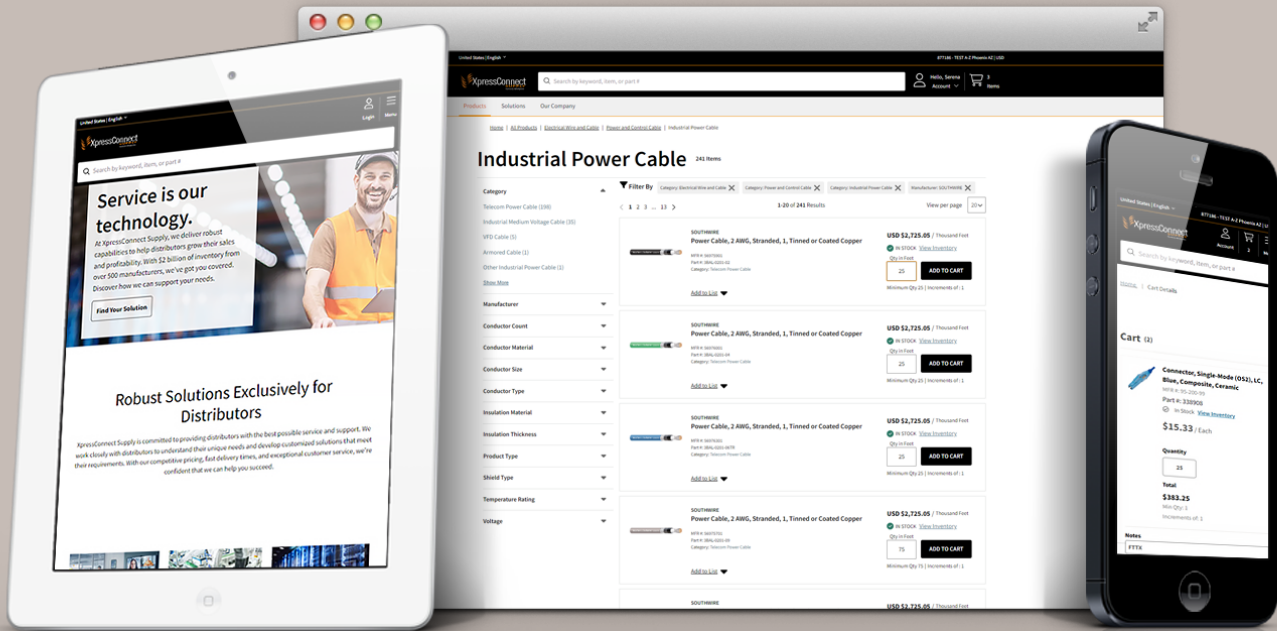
United States | English

Login

Menu

XpressConnect

Search by keyword, item, or part #

Service is our technology.

At XpressConnect Supply, we deliver robust capabilities to help distributors grow their sales and profitability. With $2 billion of inventory from over 500 manufacturers, we've got you covered. Discover how we can support your needs.

Find Your Solution

Robust Solutions Exclusively for Distributors

XpressConnect Supply is committed to providing distributors with the best possible service and support. We work closely with distributors to understand their unique needs and develop customized solutions that meet their requirements. With our competitive pricing, fast delivery times, and exceptional customer service, we're confident that we can help you succeed.

United States | English

877166 - TEST A-Z Phoenix AZ | USD

XpressConnect

Search by keyword, item, or part #

Hello, Serena
Account

3
Items

Products

Solutions

Our Company

Home | All Products | Electrical Wire and Cable | Power and Control Cable | Industrial Power Cable

Industrial Power Cable 241 Items

Category

Telecom Power Cable (198)

Industrial Medium Voltage Cable (35)

VFD Cable (5)

Armored Cable (1)

Other Industrial Power Cable (1)

Show More

Manufacturer

Conductor Count

Conductor Material

Conductor Size

Conductor Type

Insulation Material

Insulation Thickness

Product Type

Shield Type

Temperature Rating

Voltage

Filter By

Category: Electrical Wire and Cable

Category: Power and Control Cable

Category: Industrial Power Cable

Manufacturer: SOUTHWIRE

1 2 3 ... 13

1-20 of 241 Results

View per page 20

SOUTHWIRE
Power Cable, 2 AWG, Stranded, 1, Tinned or Coated Copper
MFR #: 
Part #: 
Category: Telecom Power Cable
Add to List

USD $2,725.05 / Thousand Feet
IN STOCK View Inventory
Qty in Feet
25
ADD TO CART
Minimum Qty 25 | Increments of : 1

SOUTHWIRE
Power Cable, 2 AWG, Stranded, 1, Tinned or Coated Copper
MFR #: 
Part #: 
Category: Telecom Power Cable
Add to List

USD $2,725.05 / Thousand Feet
IN STOCK View Inventory
Qty in Feet
25
ADD TO CART
Minimum Qty 25 | Increments of : 1

SOUTHWIRE
Power Cable, 2 AWG, Stranded, 1, Tinned or Coated Copper
MFR #: 
Part #: 
Category: Telecom Power Cable
Add to List

USD $2,725.05 / Thousand Feet
IN STOCK View Inventory
Qty in Feet
25
ADD TO CART
Minimum Qty 25 | Increments of : 1

SOUTHWIRE
Power Cable, 2 AWG, Stranded, 1, Tinned or Coated Copper
MFR #: 
Part #: 
Category: Telecom Power Cable
Add to List

USD $2,725.05 / Thousand Feet
IN STOCK View Inventory
Qty in Feet
75
ADD TO CART
Minimum Qty 75 | Increments of : 1

SOUTHWIRE

USD $2,725.05 / Thousand Feet

United States | English

877166 - TEST A-Z Phoenix AZ

XpressConnect

Account

2

Search by keyword, item, or part #

Home | Cart Details

Cart (2)

Connector, Single-Mode (OS2), LC, Blue, Composite, Ceramic
MFR #: 
Part #: 338908
In Stock View Inventory

$15.33 / Each

Quantity
25

Total
$383.25
Min Qty: 1
Increments of: 1

Notes
FTTX